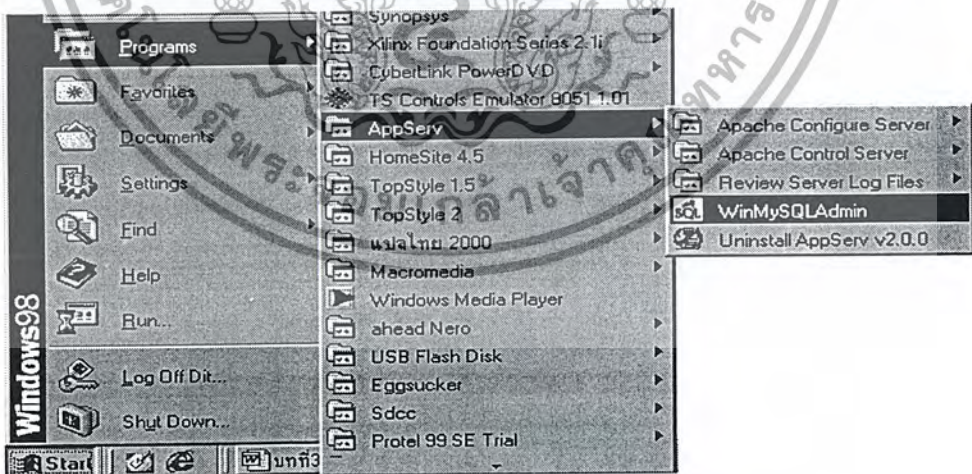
Programs
Favorites
Documents
Settings
Find
Help
Run...
Log Off Dit...
Shut Down...
Windows98
Start
บทที่3

Synopsys
Xilinx Foundation Series 2.1i
CyberLink PowerDVD
TS Controls Emulator 8051 1.01
AppServ
HomeSite 4.5
TopStyle 1.5
TopStyle 2
แปลไทย 2000
Macromedia
Windows Media Player
ahead Nero
USB Flash Disk
Eggsucker
Sdcc
Protel 99 SE Trial

Apache Configure Server
Apache Control Server
Review Server Log Files
WinMySQLAdmin
Uninstall AppServ v2.0.0